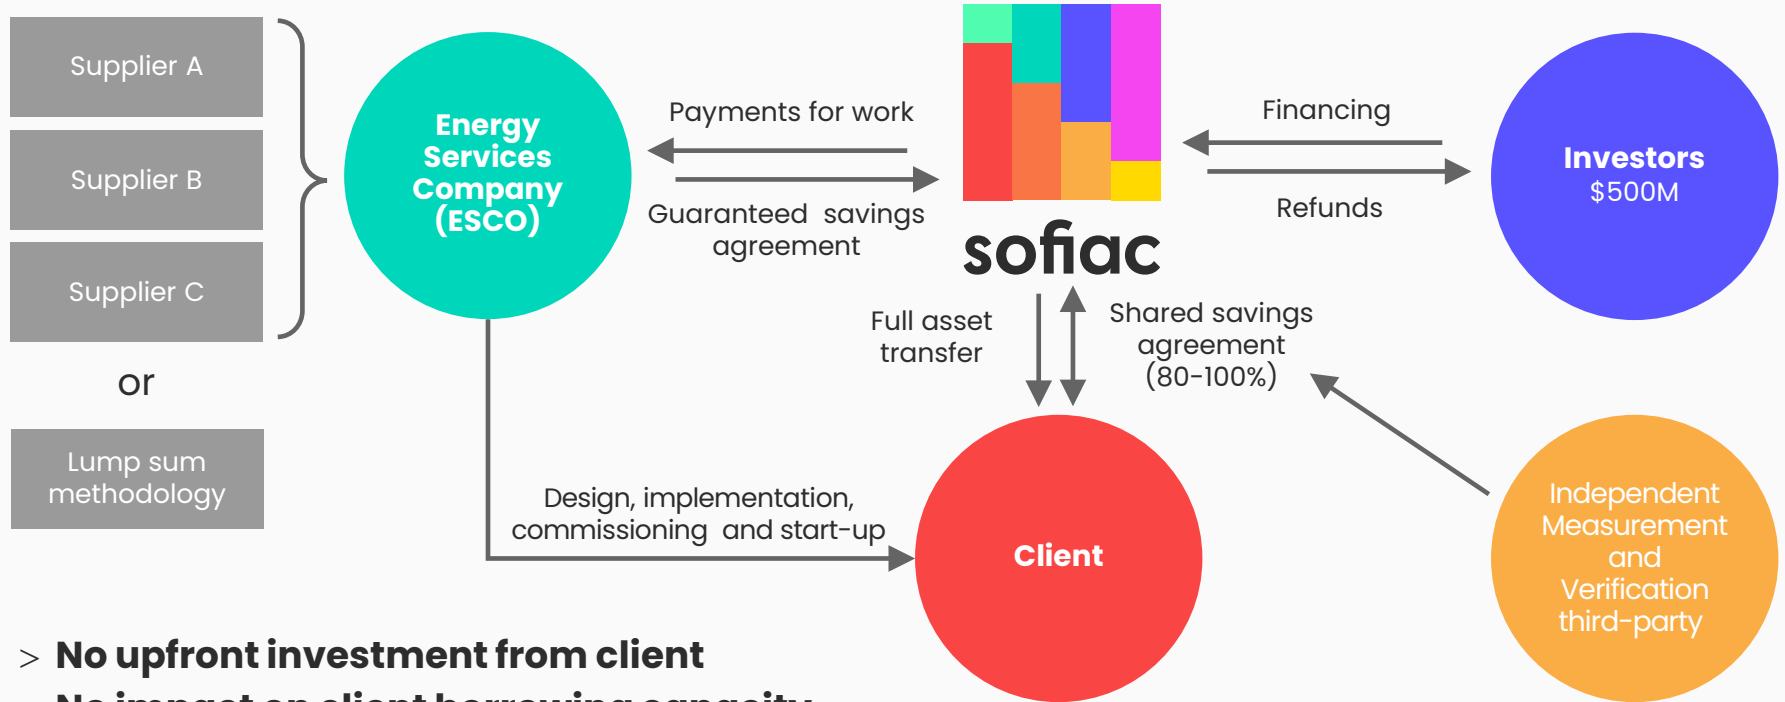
Supplier A

Supplier B

Supplier C

or

Lump sum methodology

Energy Services Company (ESCO)

Payments for work

Guaranteed savings agreement

sofiac

Financing

Refunds

Investors
$500M

Full asset transfer

Shared savings agreement (80-100%)

Design, implementation, commissioning and start-up

Client

Independent Measurement and Verification third-party

> No upfront investment from client

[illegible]